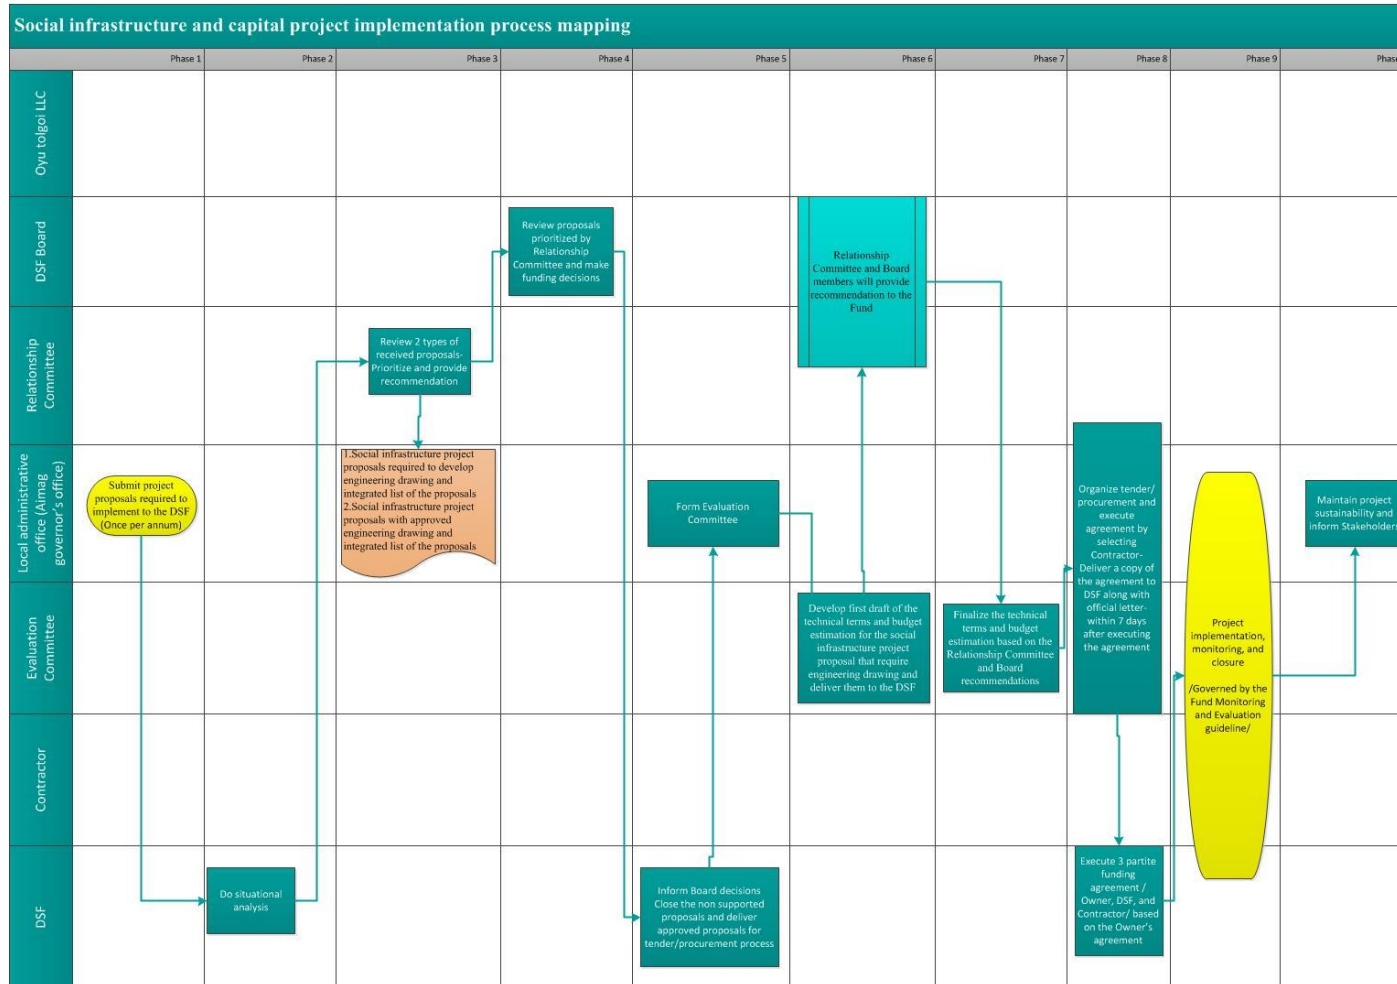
Social infrastructure and capital project implementation process mapping

Phase 1 | Phase 2 | Phase 3 | Phase 4 | Phase 5 | Phase 6 | Phase 7 | Phase 8 | Phase 9 | Phas

Oyu tolgoi LLC

DSF Board

Relationship Committee

Local administrative office (Aimag governor's office)

Evaluation Committee

Contractor

DSF

Submit project proposals required to implement to the DSF (Once per annum)

Do situational analysis

Review 2 types of received proposals-Prioritize and provide recommendation

1.Social infrastructure project proposals required to develop engineering drawing and integrated list of the proposals
2.Social infrastructure project proposals with approved engineering drawing and integrated list of the proposals

Review proposals prioritized by Relationship Committee and make funding decisions

Inform Board decisions Close the non supported proposals and deliver approved proposals for tender/procurement process

Form Evaluation Committee

Develop first draft of the technical terms and budget estimation for the social infrastructure project proposal that require engineering drawing and deliver them to the DSF

Relationship Committee and Board members will provide recommendation to the Fund

Finalize the technical terms and budget estimation based on the Relationship Committee and Board recommendations

Organize tender/ procurement and execute agreement by selecting Contractor-Deliver a copy of the agreement to DSF along with official letter-within 7 days after executing the agreement

Execute 3 partite funding agreement / Owner, DSF, and Contractor/ based on the Owner's agreement

Project implementation, monitoring, and closure

/Governed by the Fund Monitoring and Evaluation guideline/

Maintain project sustainability and inform Stakeholders